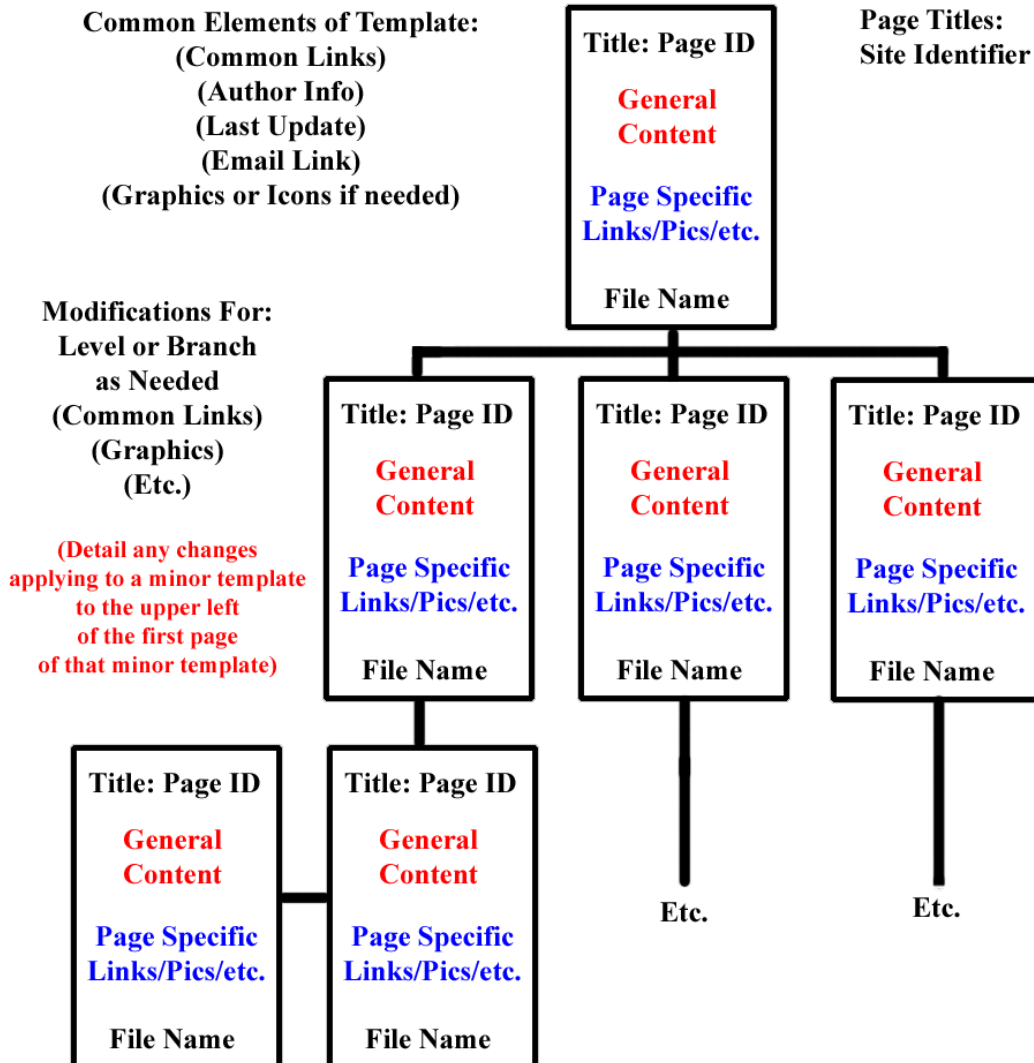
Common Elements of Template:
(Common Links)
(Author Info)
(Last Update)
(Email Link)
(Graphics or Icons if needed)

Title: Page ID
General Content
Page Specific Links/Pics/etc.
File Name

Page Titles:
Site Identifier

Modifications For:
Level or Branch
as Needed
(Common Links)
(Graphics)
(Etc.)

(Detail any changes applying to a minor template to the upper left of the first page of that minor template)

Title: Page ID
General Content
Page Specific Links/Pics/etc.
File Name

Title: Page ID
General Content
Page Specific Links/Pics/etc.
File Name

Title: Page ID
General Content
Page Specific Links/Pics/etc.
File Name

Title: Page ID
General Content
Page Specific Links/Pics/etc.
File Name

Title: Page ID
General Content
Page Specific Links/Pics/etc.
File Name

Etc.

Etc.